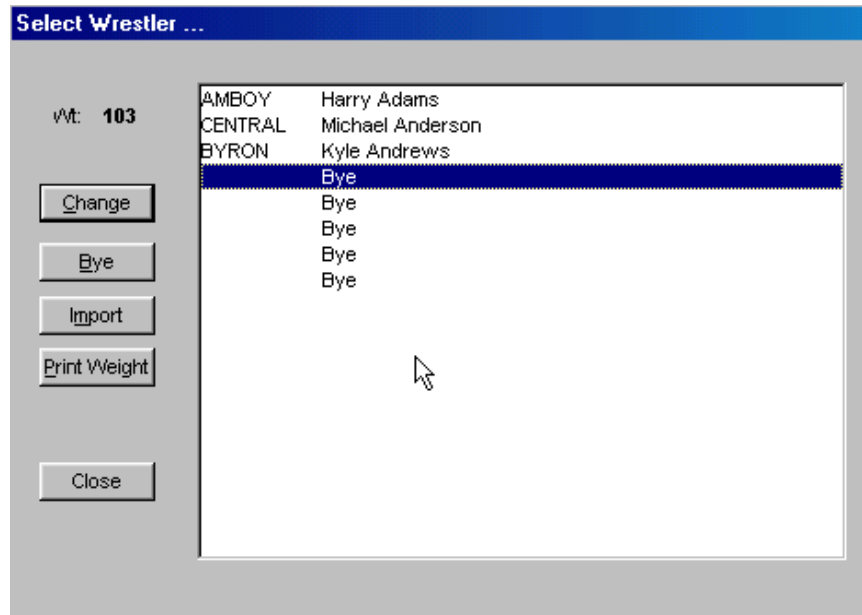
Select Wrestler ...

Wt: 103

Change

Bye

Import

Print Weight

Close

| | |
|---|---|
| AMBOY | Harry Adams |
| CENTRAL | Michael Anderson |
| BYRON | Kyle Andrews |
| | Bye |
| | Bye |
| | Bye |
| | Bye |
| | Bye |